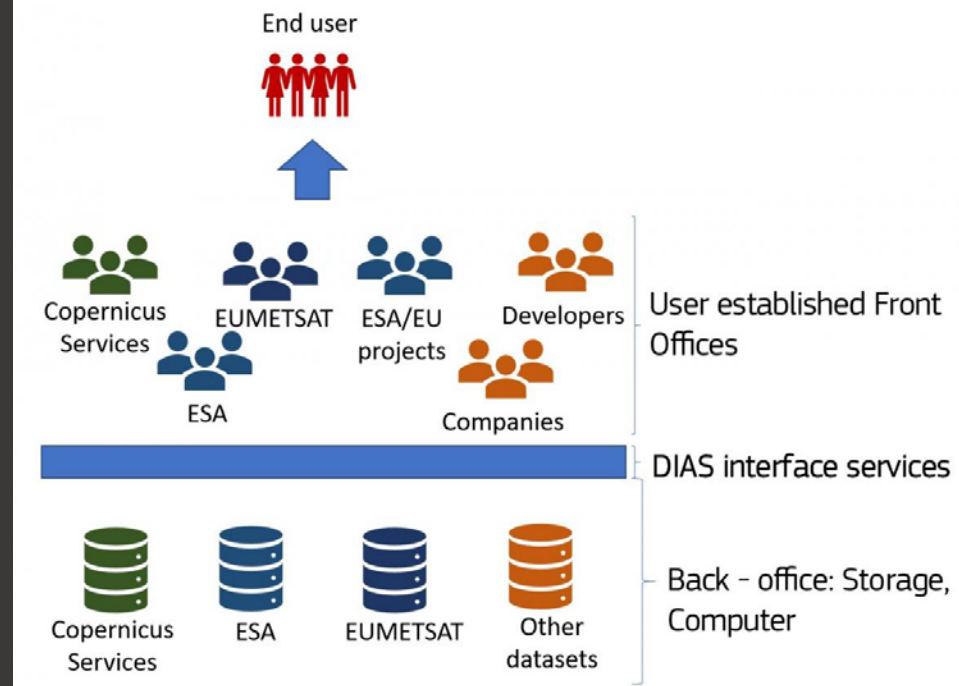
End user

Copernicus Services

EUMETSAT

ESA/EU projects

Developers

ESA

Companies

User established Front Offices

DIAS interface services

Copernicus Services

ESA

EUMETSAT

Other datasets

Back - office: Storage, Computer